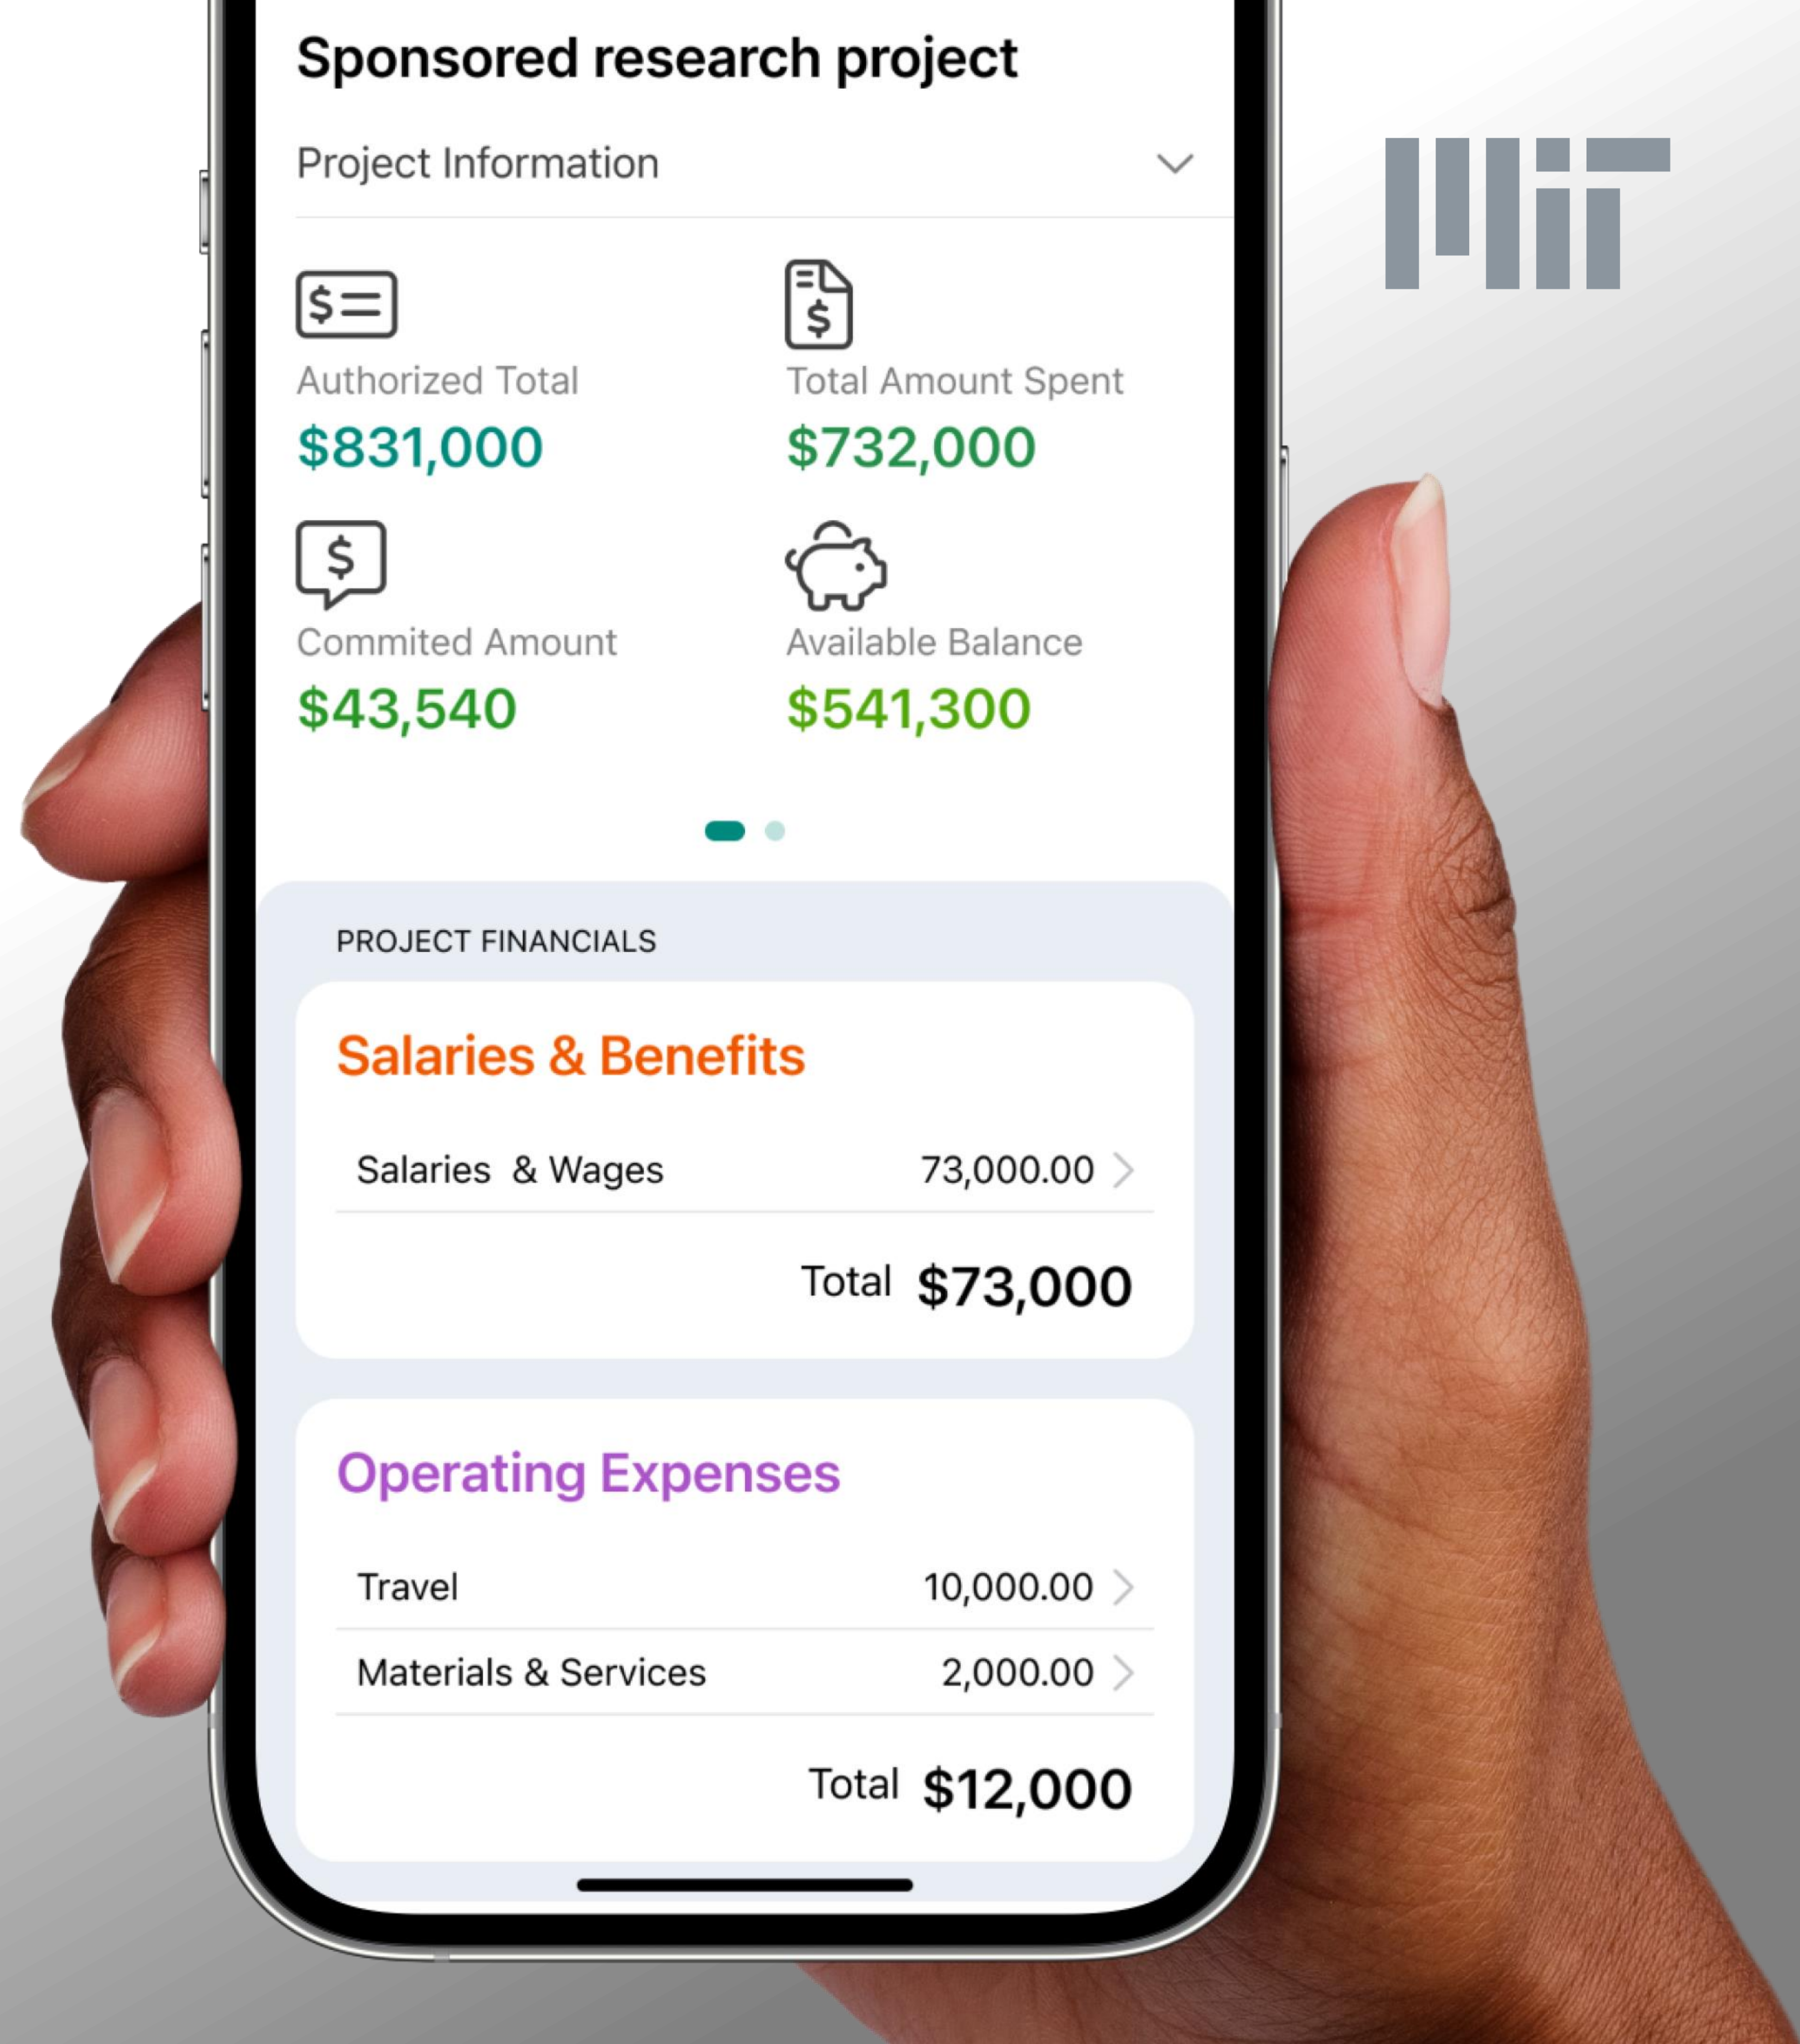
Sponsored research project

Project Information

Authorized Total
$831,000

Total Amount Spent
$732,000

Commited Amount
$43,540

Available Balance
$541,300

PROJECT FINANCIALS

Salaries & Benefits

Salaries & Wages 73,000.00

Total $73,000

Operating Expenses

Travel 10,000.00

Materials & Services 2,000.00

Total $12,000